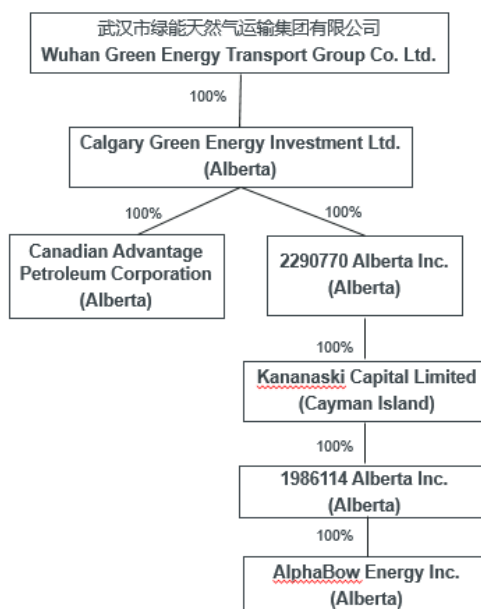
武汉市绿能天然气运输集团有限公司
Wuhan Green Energy Transport Group Co. Ltd.

100%

Calgary Green Energy Investment Ltd.
(Alberta)

100%

100%

Canadian Advantage Petroleum Corporation
(Alberta)

2290770 Alberta Inc.
(Alberta)

100%

Kananaski Capital Limited
(Cayman Island)

100%

1986114 Alberta Inc.
(Alberta)

100%

AlphaBow Energy Inc.
(Alberta)